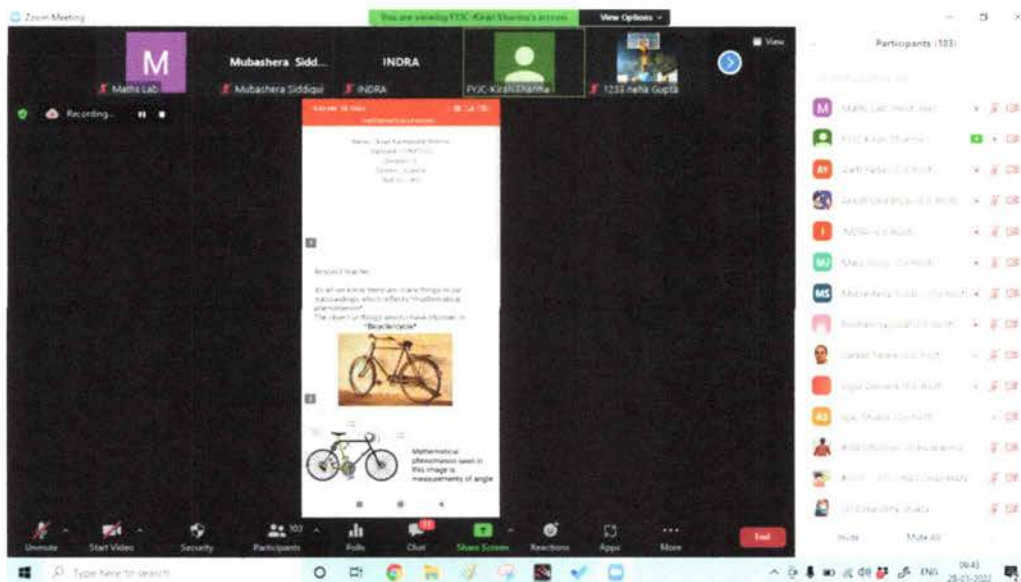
Zoom Meeting

You are viewing FYJC-Kirat Sharma's screen

View Options

M

Maths Lab

Mubashera Sidd...

Mubashera Siddiqui

INDRA

INDRA

FYJC-Kirat Sharma

1233 neha Gupta

View

Recording...

Participants (103)

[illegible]

Name : Kirat Sharma
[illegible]

Respect teacher,

As all we know there are many things in our surroundings which reflects "mathematical phenomenon".
The object or things which I have choosen is "Bicycle/cycle"

Mathematical phenomenon seen in this image is measurements of angle

Unmute

Start Video

Security

Participants 103

Polls

Chat

Share Screen

Reactions

Apps

More

End

Invite

Mute All

Type here to search

ENG

09:43
28-01-2022